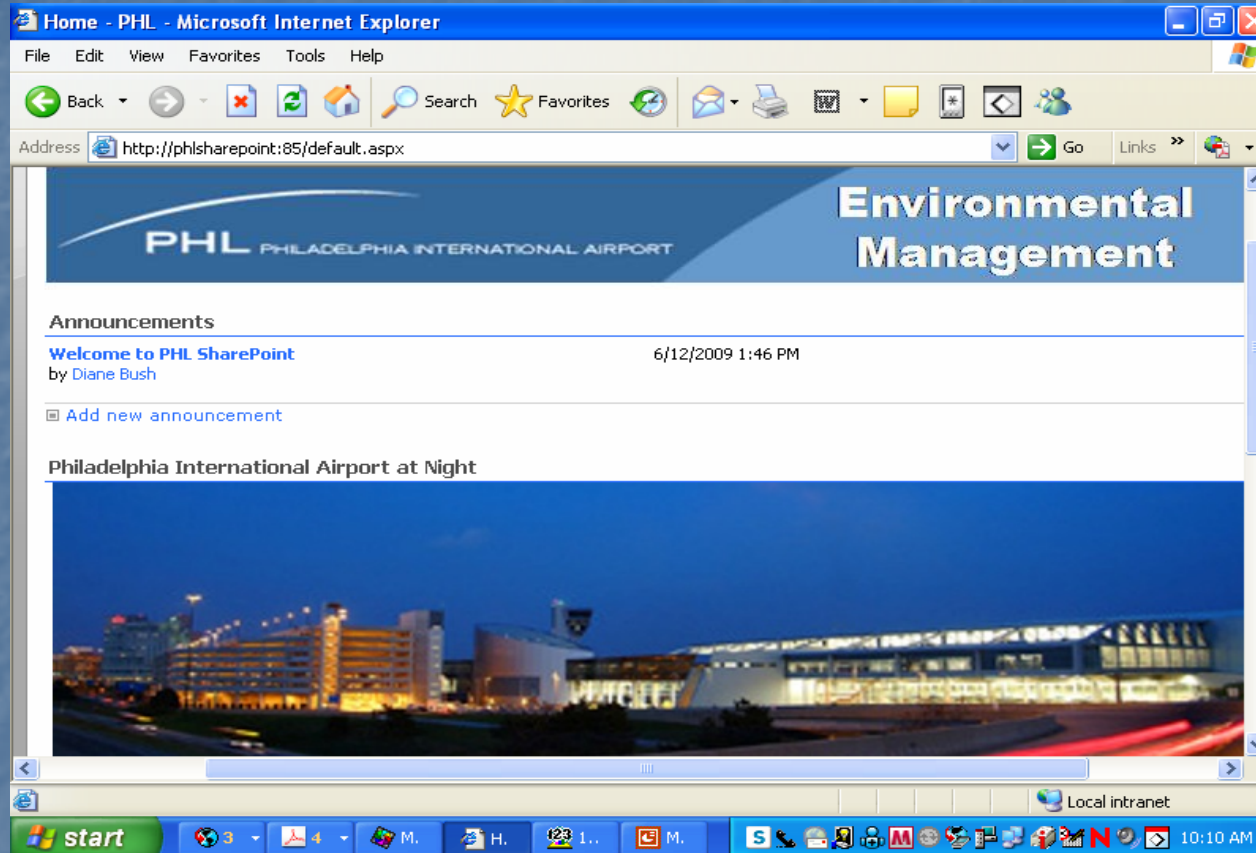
Home - PHL - Microsoft Internet Explorer

File Edit View Favorites Tools Help

Back Search Favorites

Address http://phlsharepoint:85/default.aspx Go Links »

PHL PHILADELPHIA INTERNATIONAL AIRPORT

Environmental Management

Announcements

Welcome to PHL SharePoint 6/12/2009 1:46 PM
by Diane Bush

Add new announcement

Philadelphia International Airport at Night

Local intranet

start 3 4 M. H. 1.. M. 10:10 AM